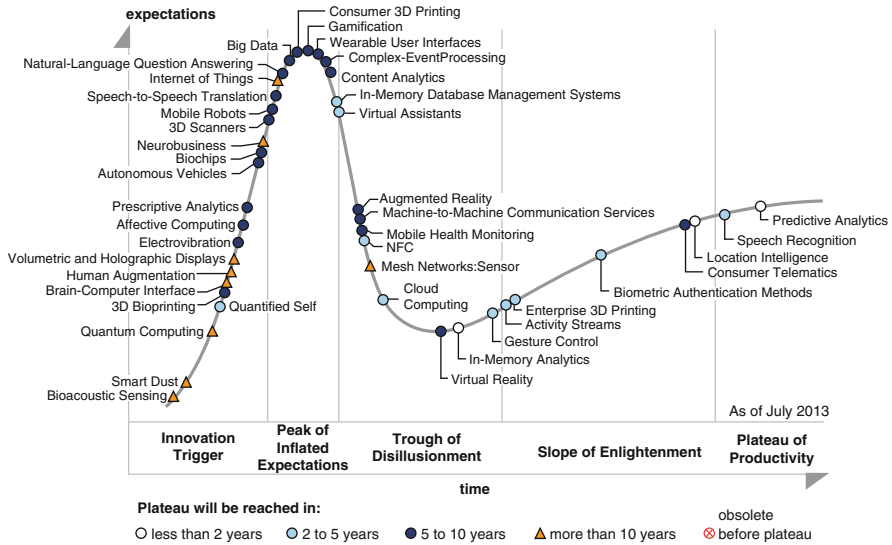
expectations

Consumer 3D Printing
Gamification
Big Data
Wearable User Interfaces
Complex-EventProcessing
Natural-Language Question Answering
Internet of Things
Content Analytics
Speech-to-Speech Translation
In-Memory Database Management Systems
Mobile Robots
Virtual Assistants
3D Scanners
Neurobusiness
Biochips
Autonomous Vehicles
Augmented Reality
Prescriptive Analytics
Machine-to-Machine Communication Services
Affective Computing
Mobile Health Monitoring
Electrovibration
NFC
Volumetric and Holographic Displays
Mesh Networks:Sensor
Human Augmentation
Brain-Computer Interface
3D Bioprinting
Quantified Self
Cloud Computing
Quantum Computing
Enterprise 3D Printing
Activity Streams
Gesture Control
In-Memory Analytics
Smart Dust
Bioacoustic Sensing
Virtual Reality
Predictive Analytics
Speech Recognition
Location Intelligence
Consumer Telematics
Biometric Authentication Methods

As of July 2013

Innovation Trigger
Peak of Inflated Expectations
Trough of Disillusionment
Slope of Enlightenment
Plateau of Productivity

time

Plateau will be reached in:
less than 2 years
2 to 5 years
5 to 10 years
more than 10 years
obsolete before plateau